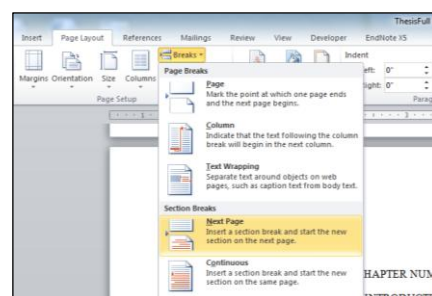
ThesisFull

Insert Page Layout References Mailings Review View Developer EndNote X5

Breaks

Indent

Margins Orientation Size Columns

Page Setup

eft: 0"

ight: 0"

Parag

Page Breaks

Page
Mark the point at which one page ends and the next page begins.

Column
Indicate that the text following the column break will begin in the next column.

Text Wrapping
Separate text around objects on web pages, such as caption text from body text.

Section Breaks

Next Page
Insert a section break and start the new section on the next page.

Continuous
Insert a section break and start the new section on the same page.

HAPTER NUM

INTRODUCT